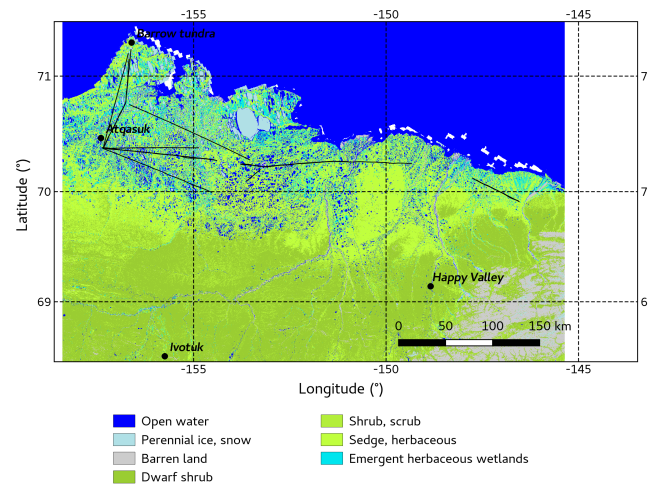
-155
-150
-145
Barrow tundra
71
7
Atqasuk
70
7
Happy Valley
69
6
0
50
100
150 km
Ivotuk
-155
-150
-145
Latitude (°)
Longitude (°)
Open water
Perennial ice, snow
Barren land
Dwarf shrub
Shrub, scrub
Sedge, herbaceous
Emergent herbaceous wetlands